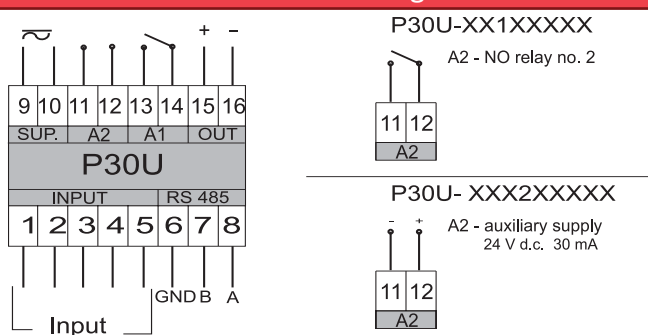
+ –

9 10 11 12 13 14 15 16

SUP. A2 A1 OUT

P30U

INPUT RS 485

1 2 3 4 5 6 7 8

GND B A

Input

P30U-XX1XXXXX

A2 - NO relay no. 2

11 12

A2

P30U- XXX2XXXXX

- +

A2 - auxiliary supply 24 V d.c. 30 mA

11 12

A2